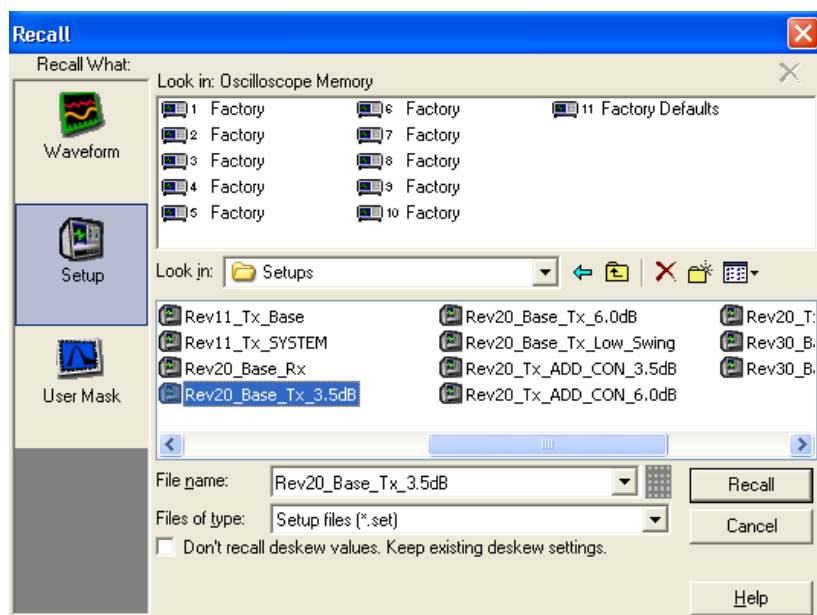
Recall

Recall What:

Waveform

Setup

User Mask

Look in: Oscilloscope Memory

1 Factory
2 Factory
3 Factory
4 Factory
5 Factory
6 Factory
7 Factory
8 Factory
9 Factory
10 Factory
11 Factory Defaults

Look in: Setups

Rev11_Tx_Base
Rev11_Tx_SYSTEM
Rev20_Base_Rx
Rev20_Base_Tx_3.5dB
Rev20_Base_Tx_6.0dB
Rev20_Base_Tx_Low_Swing
Rev20_Tx_ADD_CON_3.5dB
Rev20_Tx_ADD_CON_6.0dB
Rev20_T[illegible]
Rev30_B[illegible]
Rev30_B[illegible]

File name: Rev20_Base_Tx_3.5dB

Files of type: Setup files (*.set)

Don't recall deskew values. Keep existing deskew settings.

Recall

Cancel

Help